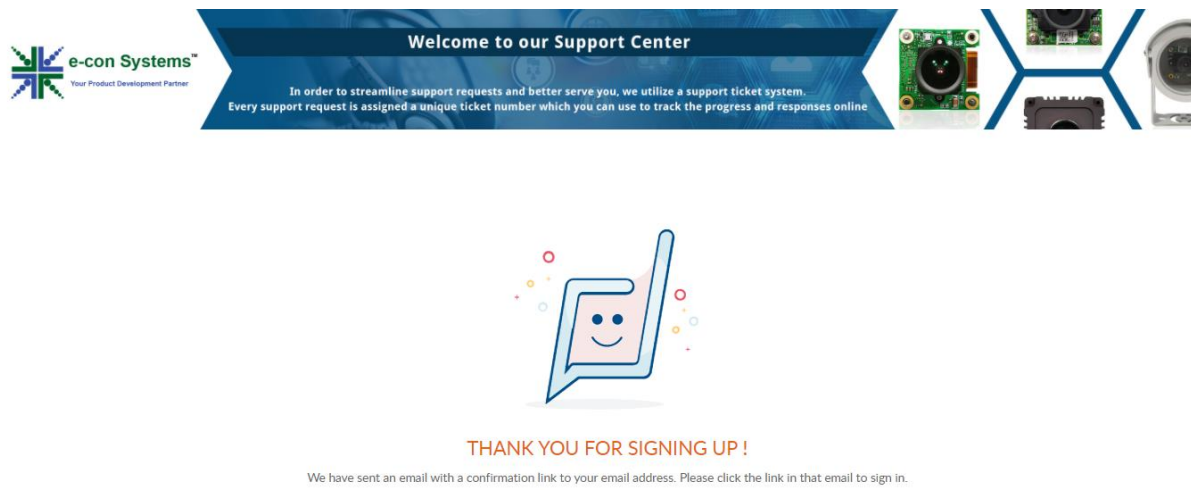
e-con Systems™
Your Product Development Partner

Welcome to our Support Center

In order to streamline support requests and better serve you, we utilize a support ticket system. Every support request is assigned a unique ticket number which you can use to track the progress and responses online

THANK YOU FOR SIGNING UP !

We have sent an email with a confirmation link to your email address. Please click the link in that email to sign in.